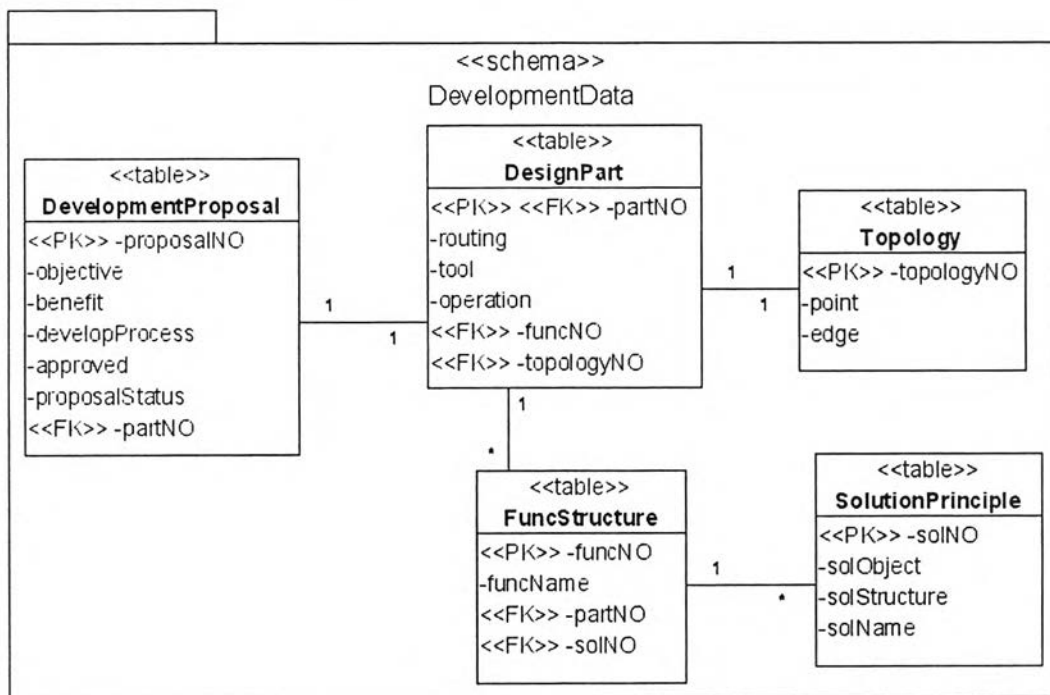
<<schema>>
DevelopmentData

<<table>>
DevelopmentProposal
<<PK>> -proposalNO
-objective
-benefit
-developProcess
-approved
-proposalStatus
<<FK>> -partNO

1

1

<<table>>
DesignPart
<<PK>> <<FK>> -partNO
-routing
-tool
-operation
<<FK>> -funcNO
<<FK>> -topologyNO

1

1

<<table>>
Topology
<<PK>> -topologyNO
-point
-edge

1

*

<<table>>
FuncStructure
<<PK>> -funcNO
-funcName
<<FK>> -partNO
<<FK>> -solNO

1

*

<<table>>
SolutionPrinciple
<<PK>> -solNO
-solObject
-solStructure
-solName